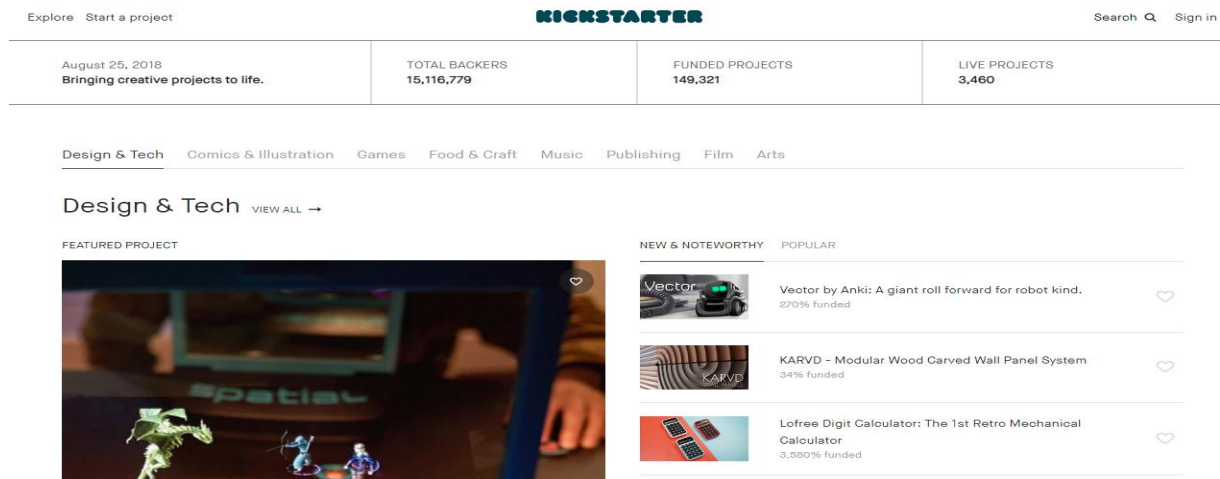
Explore Start a project

KICKSTARTER

Search Sign in

August 25, 2018
Bringing creative projects to life.

TOTAL BACKERS
15,116,779

FUNDED PROJECTS
149,321

LIVE PROJECTS
3,460

Design & Tech Comics & Illustration Games Food & Craft Music Publishing Film Arts

Design & Tech VIEW ALL →

FEATURED PROJECT

spatial

NEW & NOTEWORTHY POPULAR

Vector

Vector by Anki: A giant roll forward for robot kind.
270% funded

KARVD

KARVD - Modular Wood Carved Wall Panel System
34% funded

Lofree Digit Calculator: The 1st Retro Mechanical Calculator
3,580% funded